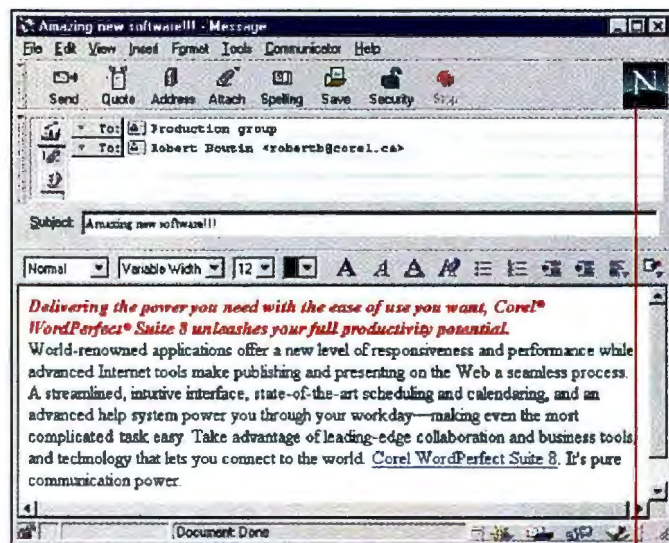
Amazing new software!!! - Message

File Edit View Insert Format Tools Communicator Help

Send Quote Address Attach Spelling Save Security Stop

To: Production group
To: Robert Boutin <robertb@corel.ca>

Subject: Amazing new software!!!

Normal Variable Width 12

Delivering the power you need with the ease of use you want, Corel® WordPerfect® Suite 8 unleashes your full productivity potential.
World-renowned applications offer a new level of responsiveness and performance while advanced Internet tools make publishing and presenting on the Web a seamless process. A streamlined, intuitive interface, state-of-the-art scheduling and calendaring, and an advanced help system power you through your workday—making even the most complicated task easy. Take advantage of leading-edge collaboration and business tools and technology that lets you connect to the world. Corel WordPerfect Suite 8. It's pure communication power.

Document: Done